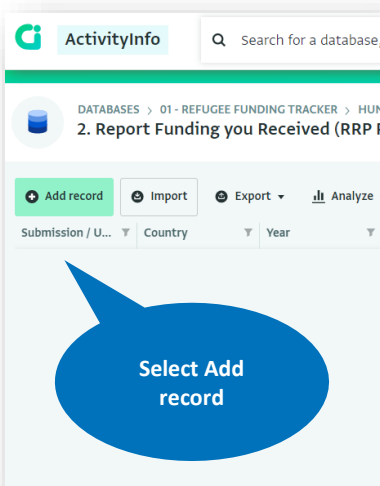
ActivityInfo

Search for a database,

DATABASES > 01 - REFUGEE FUNDING TRACKER > HUN

2. Report Funding you Received (RRP F

Add record
Import
Export
Analyze

| Submission / U... | Country | Year |
|---|---|---|

Select Add record